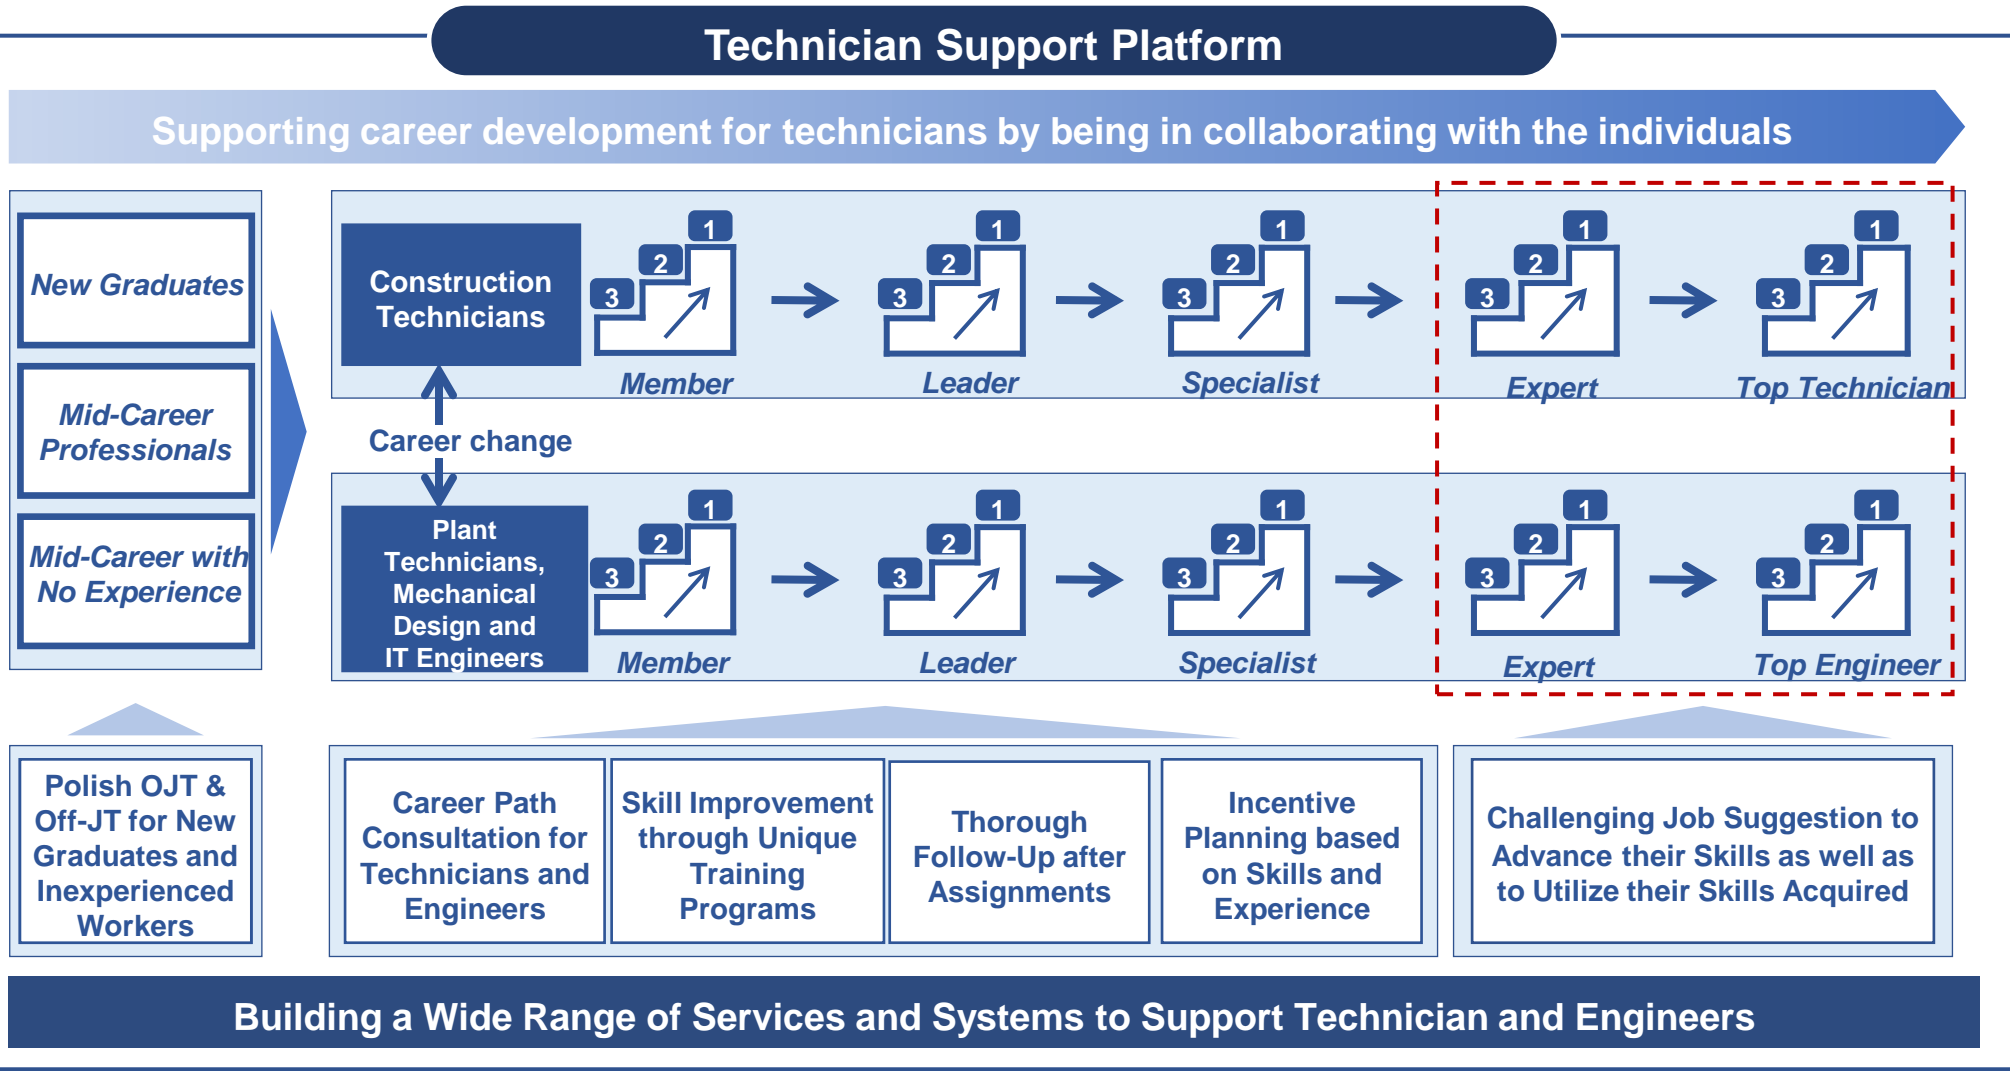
Technician Support Platform

Supporting career development for technicians by being in collaborating with the individuals

New Graduates

Mid-Career Professionals

Mid-Career with No Experience

Construction Technicians

1 2 3 Member → 1 2 3 Leader → 1 2 3 Specialist → 1 2 3 Expert → 1 2 3 Top Technician

Career change

Plant Technicians, Mechanical Design and IT Engineers

1 2 3 Member → 1 2 3 Leader → 1 2 3 Specialist → 1 2 3 Expert → 1 2 3 Top Engineer

Polish OJT & Off-JT for New Graduates and Inexperienced Workers

Career Path Consultation for Technicians and Engineers

Skill Improvement through Unique Training Programs

Thorough Follow-Up after Assignments

Incentive Planning based on Skills and Experience

Challenging Job Suggestion to Advance their Skills as well as to Utilize their Skills Acquired

Building a Wide Range of Services and Systems to Support Technician and Engineers